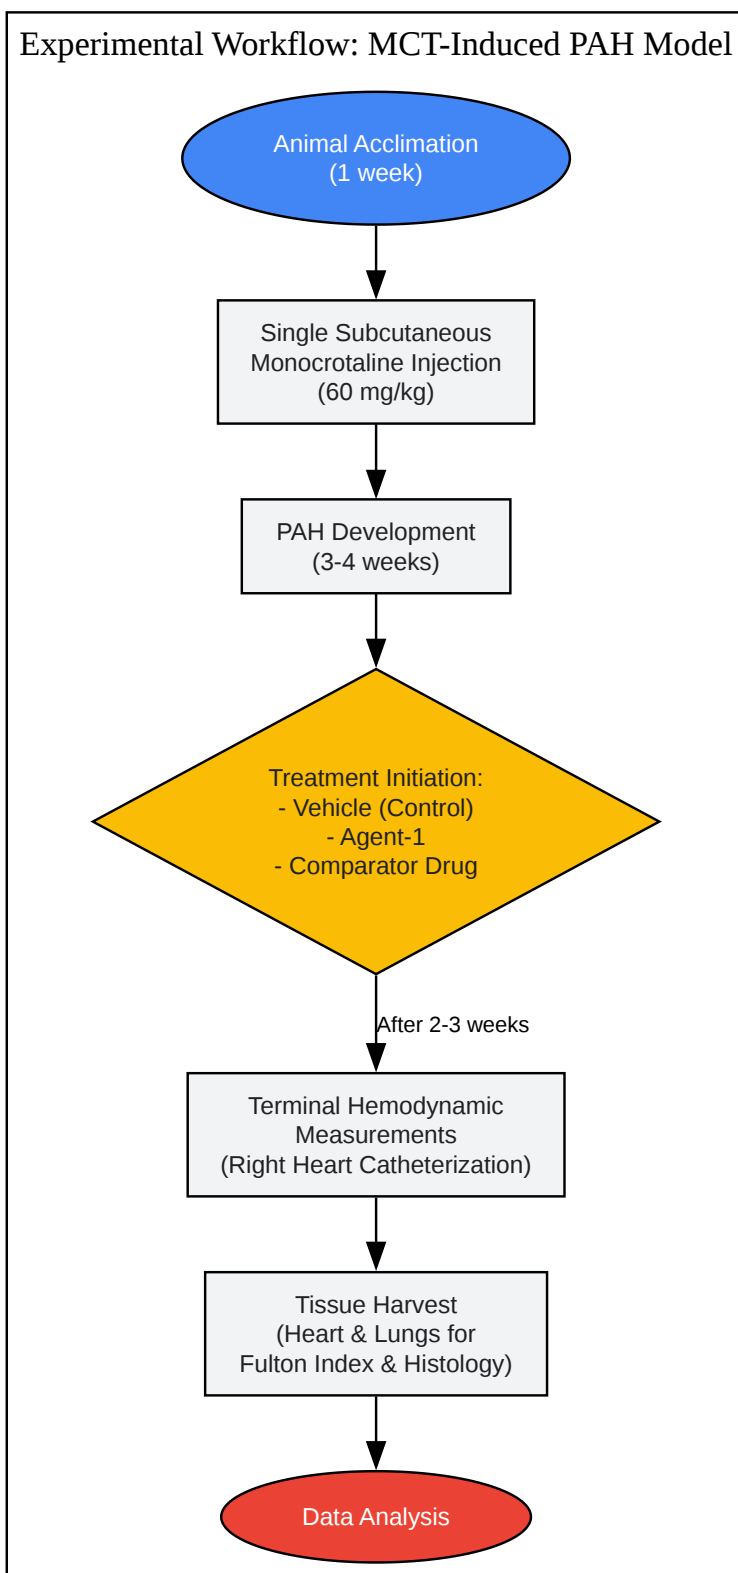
Experimental Workflow: MCT-Induced PAH Model

Animal Acclimation
(1 week)

Single Subcutaneous
Monocrotaline Injection
(60 mg/kg)

PAH Development
(3-4 weeks)

Treatment Initiation:
- Vehicle (Control)
- Agent-1
- Comparator Drug

After 2-3 weeks

Terminal Hemodynamic
Measurements
(Right Heart Catheterization)

Tissue Harvest
(Heart & Lungs for
Fulton Index & Histology)

Data Analysis